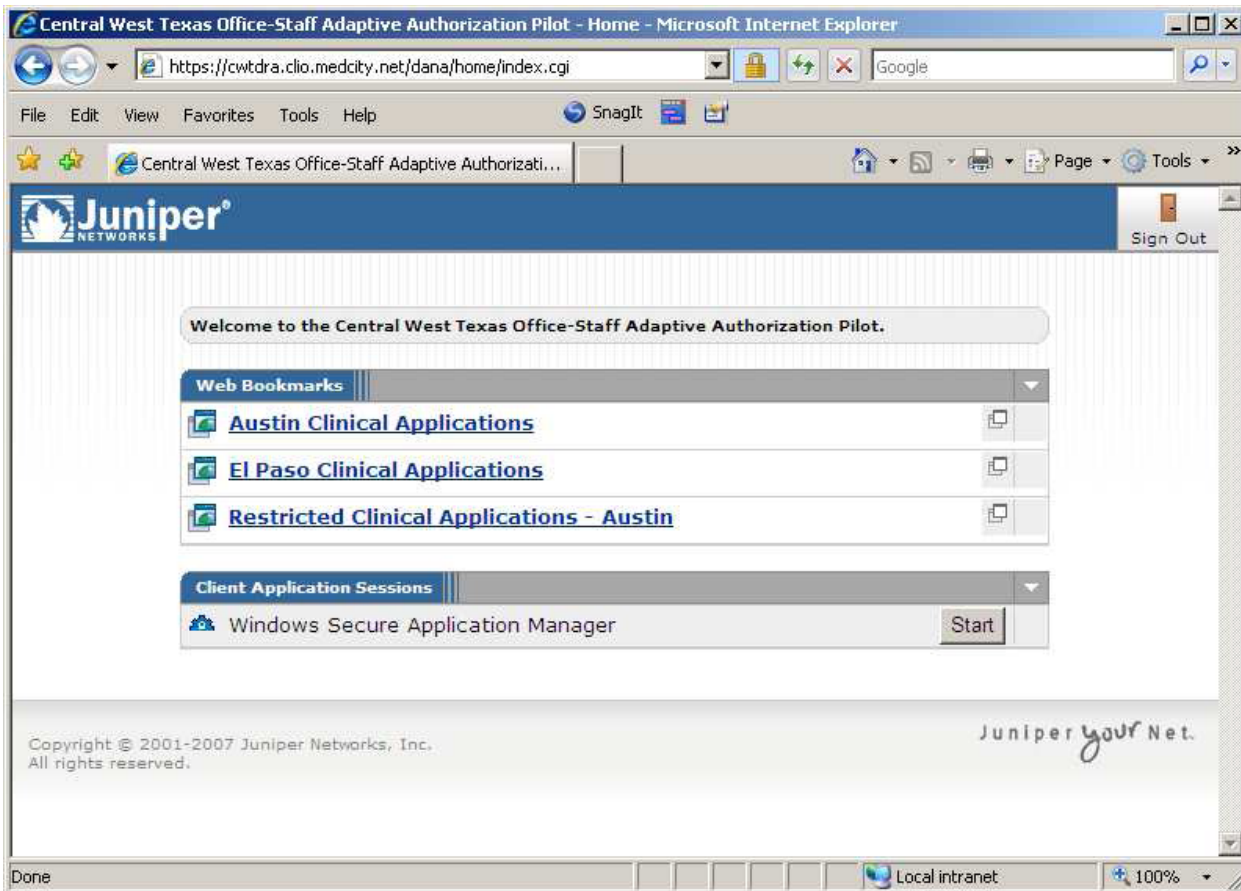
Central West Texas Office-Staff Adaptive Authorization Pilot - Home - Microsoft Internet Explorer

https://cwtdra.clio.medcity.net/dana/home/index.cgi

Google

File Edit View Favorites Tools Help

SnagIt

Central West Texas Office-Staff Adaptive Authorizati...

Page Tools

Juniper NETWORKS

Sign Out

Welcome to the Central West Texas Office-Staff Adaptive Authorization Pilot.

Web Bookmarks

Austin Clinical Applications

El Paso Clinical Applications

Restricted Clinical Applications - Austin

Client Application Sessions

Windows Secure Application Manager

Start

Copyright © 2001-2007 Juniper Networks, Inc.
All rights reserved.

Juniper your Net.

Done

Local intranet

100%